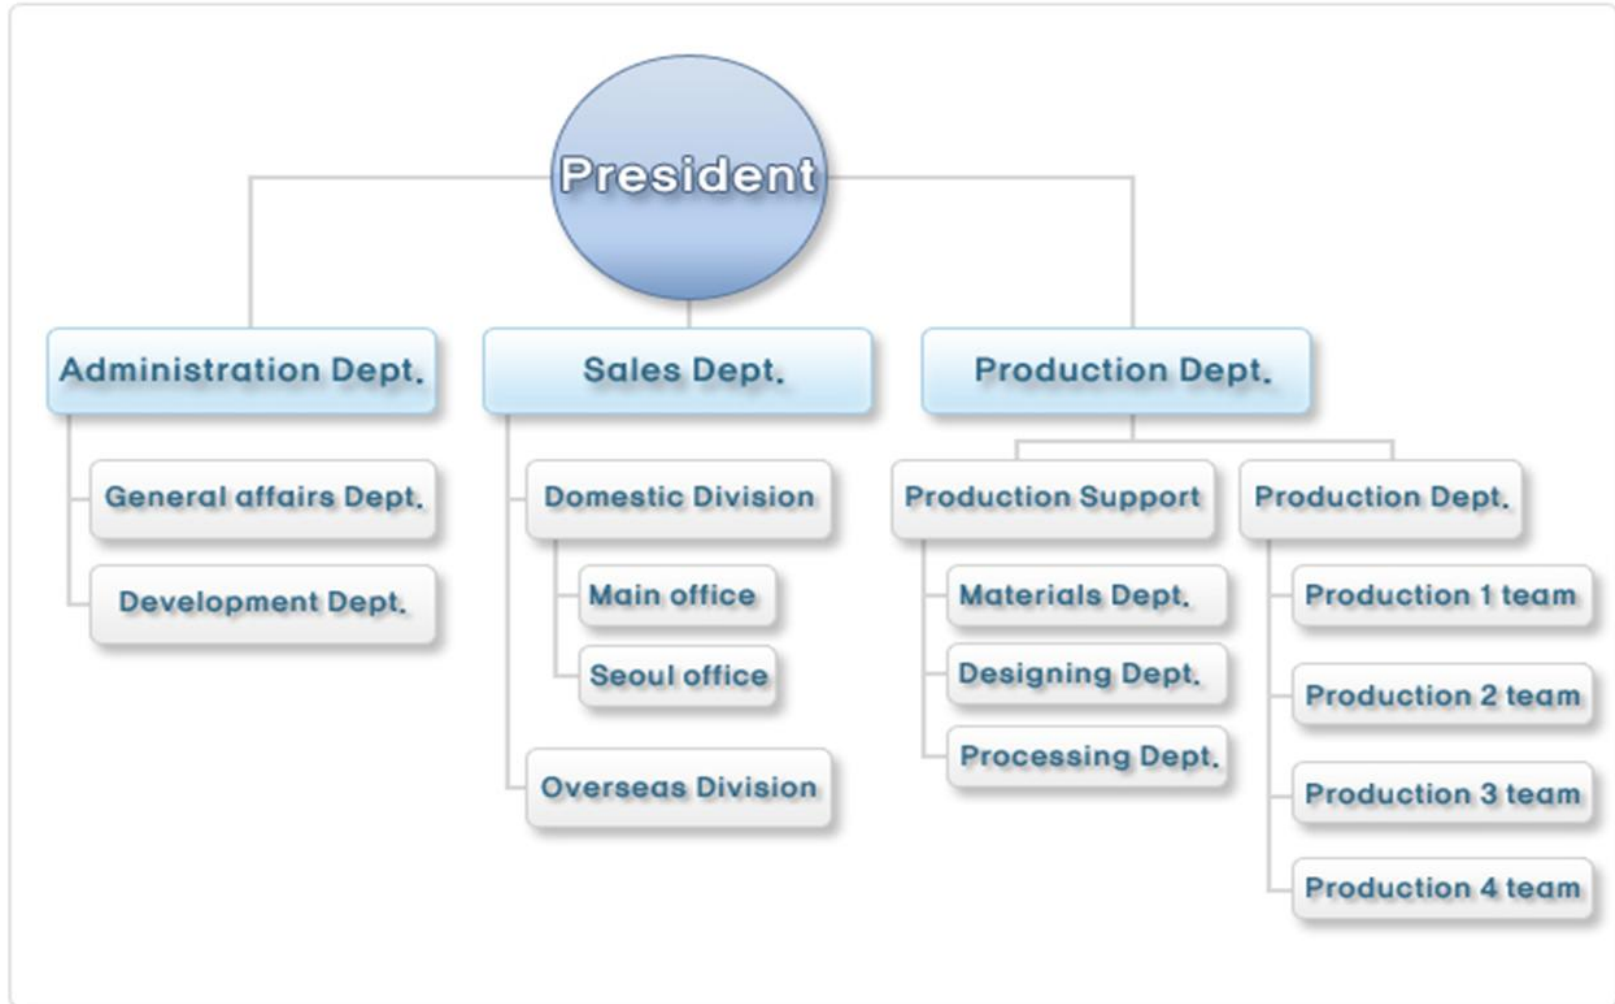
President

Administration Dept.

General affairs Dept.

Development Dept.

Sales Dept.

Domestic Division

Main office

Seoul office

Overseas Division

Production Dept.

Production Support

Materials Dept.

Designing Dept.

Processing Dept.

Production Dept.

Production 1 team

Production 2 team

Production 3 team

Production 4 team